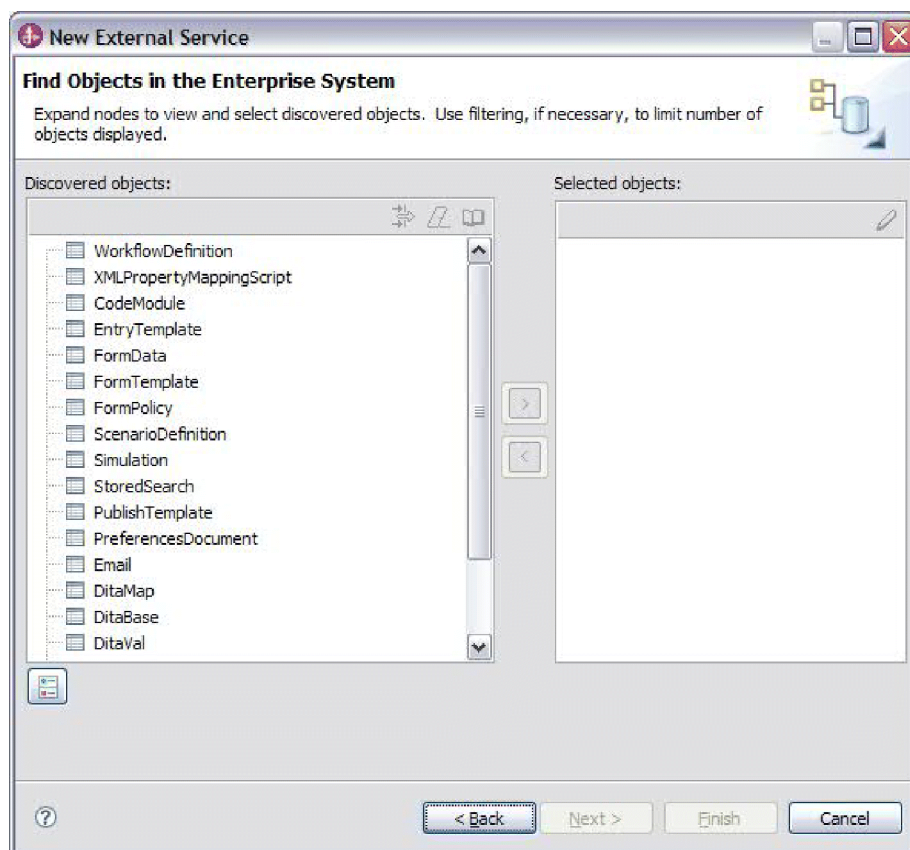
New External Service

Find Objects in the Enterprise System

Expand nodes to view and select discovered objects. Use filtering, if necessary, to limit number of objects displayed.

Discovered objects:

WorkflowDefinition
XMLPropertyMappingScript
CodeModule
EntryTemplate
FormData
FormTemplate
FormPolicy
ScenarioDefinition
Simulation
StoredSearch
PublishTemplate
PreferencesDocument
Email
DitaMap
DitaBase
DitaVal

Selected objects:

>
<

?
< Back
Next >
Finish
Cancel